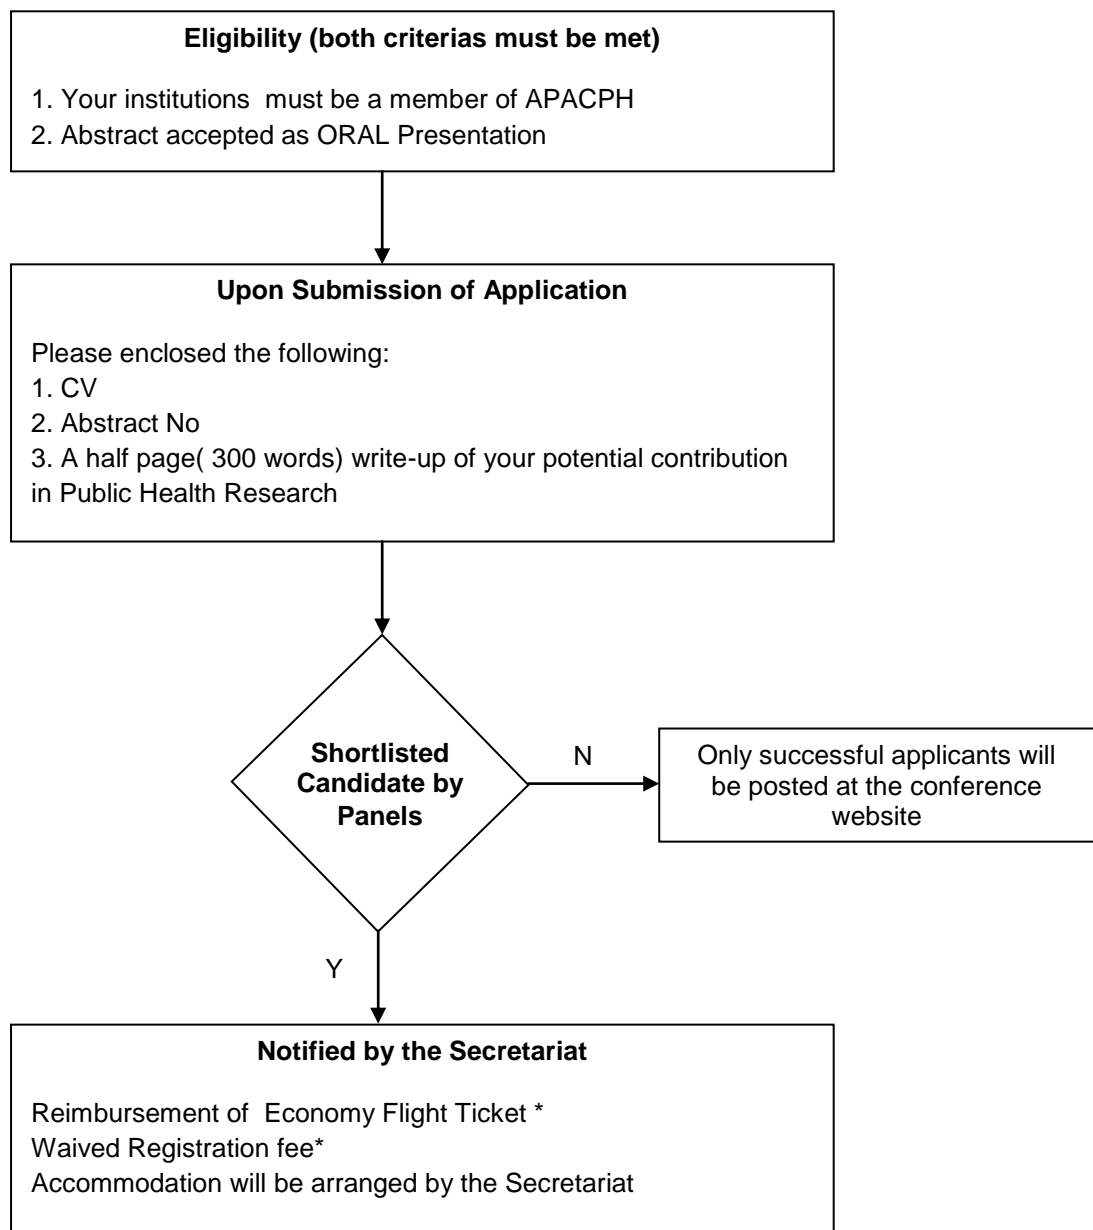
**Eligibility (both criterias must be met)**

1. Your institutions must be a member of APACPH
2. Abstract accepted as ORAL Presentation

**Upon Submission of Application**

Please enclosed the following:
1. CV
2. Abstract No
3. A half page( 300 words) write-up of your potential contribution in Public Health Research

**Shortlisted Candidate by Panels**

N

Only successful applicants will be posted at the conference website

Y

**Notified by the Secretariat**

Reimbursement of Economy Flight Ticket *
Waived Registration fee*
Accommodation will be arranged by the Secretariat